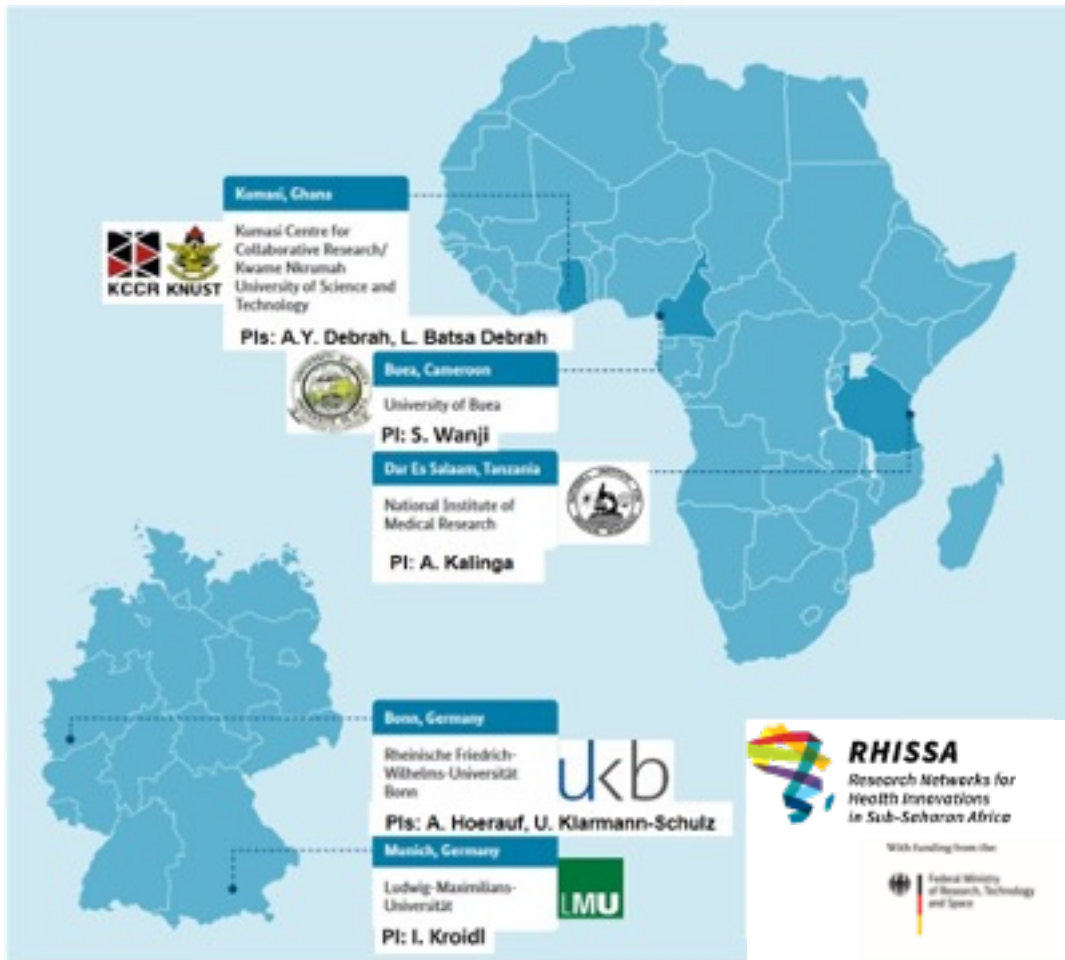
Kumasi, Ghana

Kumasi Centre for Collaborative Research/ Kwame Nkrumah University of Science and Technology

KCCR KNUST

PIs: A.Y. Debrah, L. Batsa Debrah

Buea, Cameroon

University of Buea

PI: S. Wanji

Dar Es Salaam, Tanzania

National Institute of Medical Research

PI: A. Kalinga

Bonn, Germany

Rheinische Friedrich-Wilhelms-Universität Bonn

ukb

PIs: A. Hoerauf, U. Klarmann-Schulz

Munich, Germany

Ludwig-Maximilians-Universität

LMU

PI: I. Kroidl

RHISSA
Research Networks for Health Innovations in Sub-Saharan Africa

With funding from the

Federal Ministry of Research, Technology and Space